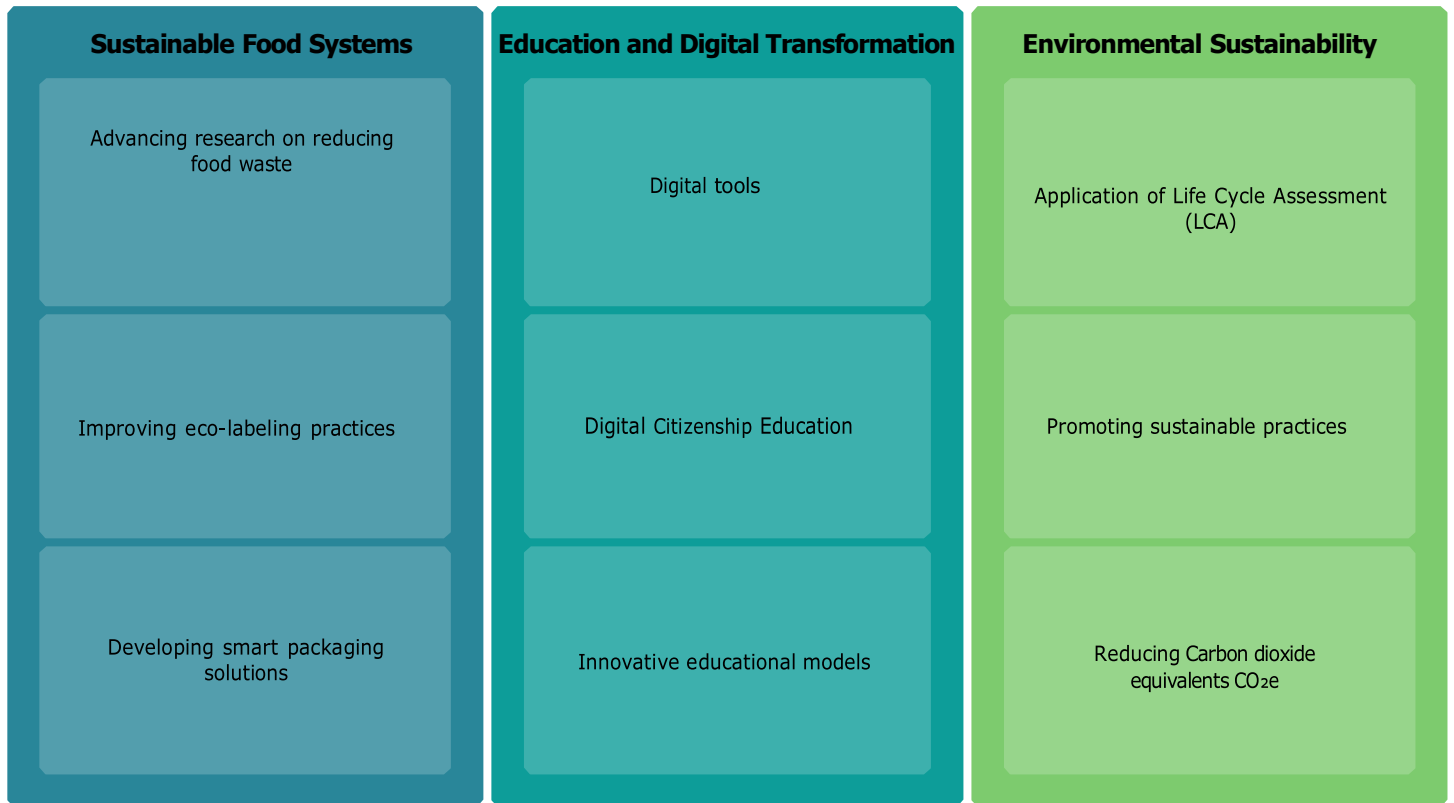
Sustainable Food Systems

Advancing research on reducing food waste

Improving eco-labeling practices

Developing smart packaging solutions

Education and Digital Transformation

Digital tools

Digital Citizenship Education

Innovative educational models

Environmental Sustainability

Application of Life Cycle Assessment (LCA)

Promoting sustainable practices

Reducing Carbon dioxide equivalents $CO_2e$